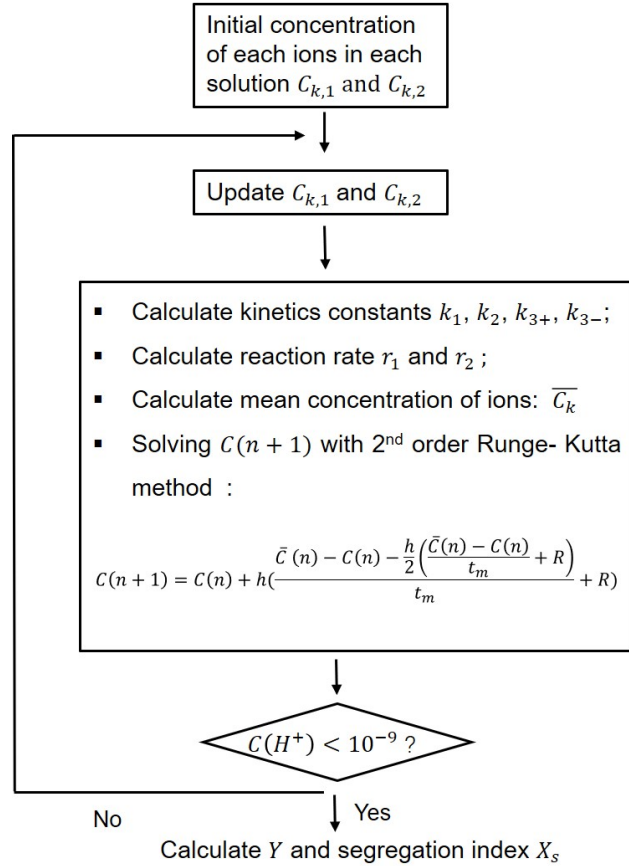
Initial concentration of each ions in each solution $C_{k,1}$ and $C_{k,2}$

Update $C_{k,1}$ and $C_{k,2}$

- Calculate kinetics constants $k_1$, $k_2$, $k_{3+}$, $k_{3-}$;
- Calculate reaction rate $r_1$ and $r_2$ ;
- Calculate mean concentration of ions: $\overline{C_k}$
- Solving $C(n+1)$ with 2nd order Runge- Kutta method :

$C(n+1) = C(n) + h(\frac{\bar{C}(n) - C(n) - \frac{h}{2}\left(\frac{\bar{C}(n) - C(n)}{t_m} + R\right)}{t_m} + R)$

$C(H^+) < 10^{-9}$ ?

No

Yes

Calculate $Y$ and segregation index $X_s$